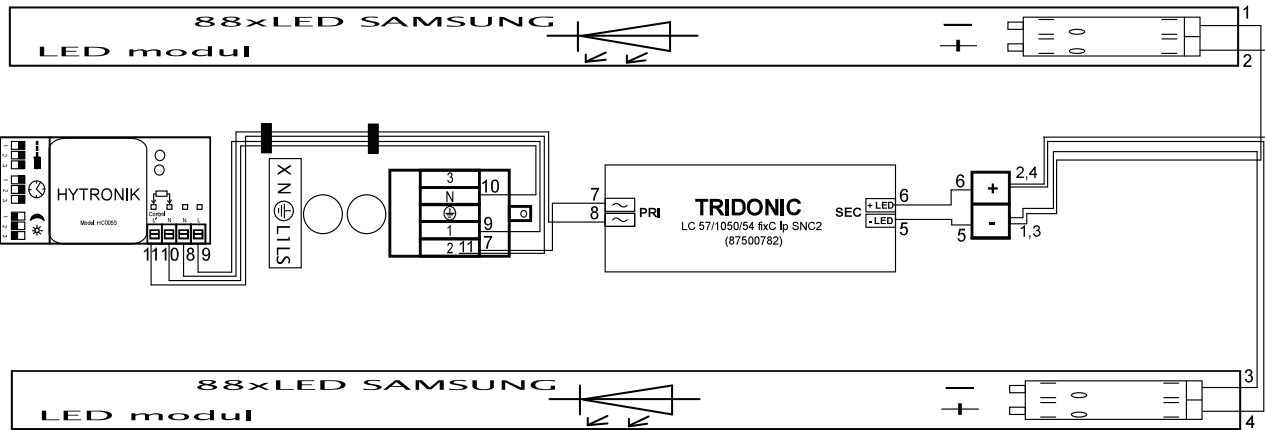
88xLED SAMSUNG
LED modul
—
+
1
2

HYTRONIK
Model: HC005S
Control
L' N N L
11 10 8 9

X N ⏚ L1 L1S

3
N
⏚
1
2
10
9
11 7

7
8
PRI

TRIDONIC
LC 57/1050/54 fixC lp SNC2
(87500782)
SEC
+ LED
- LED
6
5

6
+
5
-
2,4
1,3

88xLED SAMSUNG
LED modul
—
+
3
4